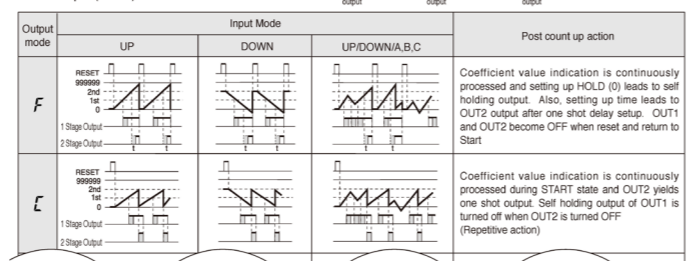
| Output mode | Input Mode: UP | Input Mode: DOWN | Input Mode: UP/DOWN/A,B,C | Post count up action |
|---|---|---|---|---|
| F | RESET, 999999, 2nd, 1st, 0, 1 Stage Output, 2 Stage Output, t, t | t, t | t, t | Coefficient value indication is continuously processed and setting up HOLD (0) leads to self holding output. Also, setting up time leads to OUT2 output after one shot delay setup. OUT1 and OUT2 become OFF when reset and return to Start |
| [ | RESET, 999999, 2nd, 1st, 0, 1 Stage Output, 2 Stage Output | | | Coefficient value indication is continuously processed during START state and OUT2 yields one shot output. Self holding output of OUT1 is turned off when OUT2 is turned OFF (Repetitive action) |